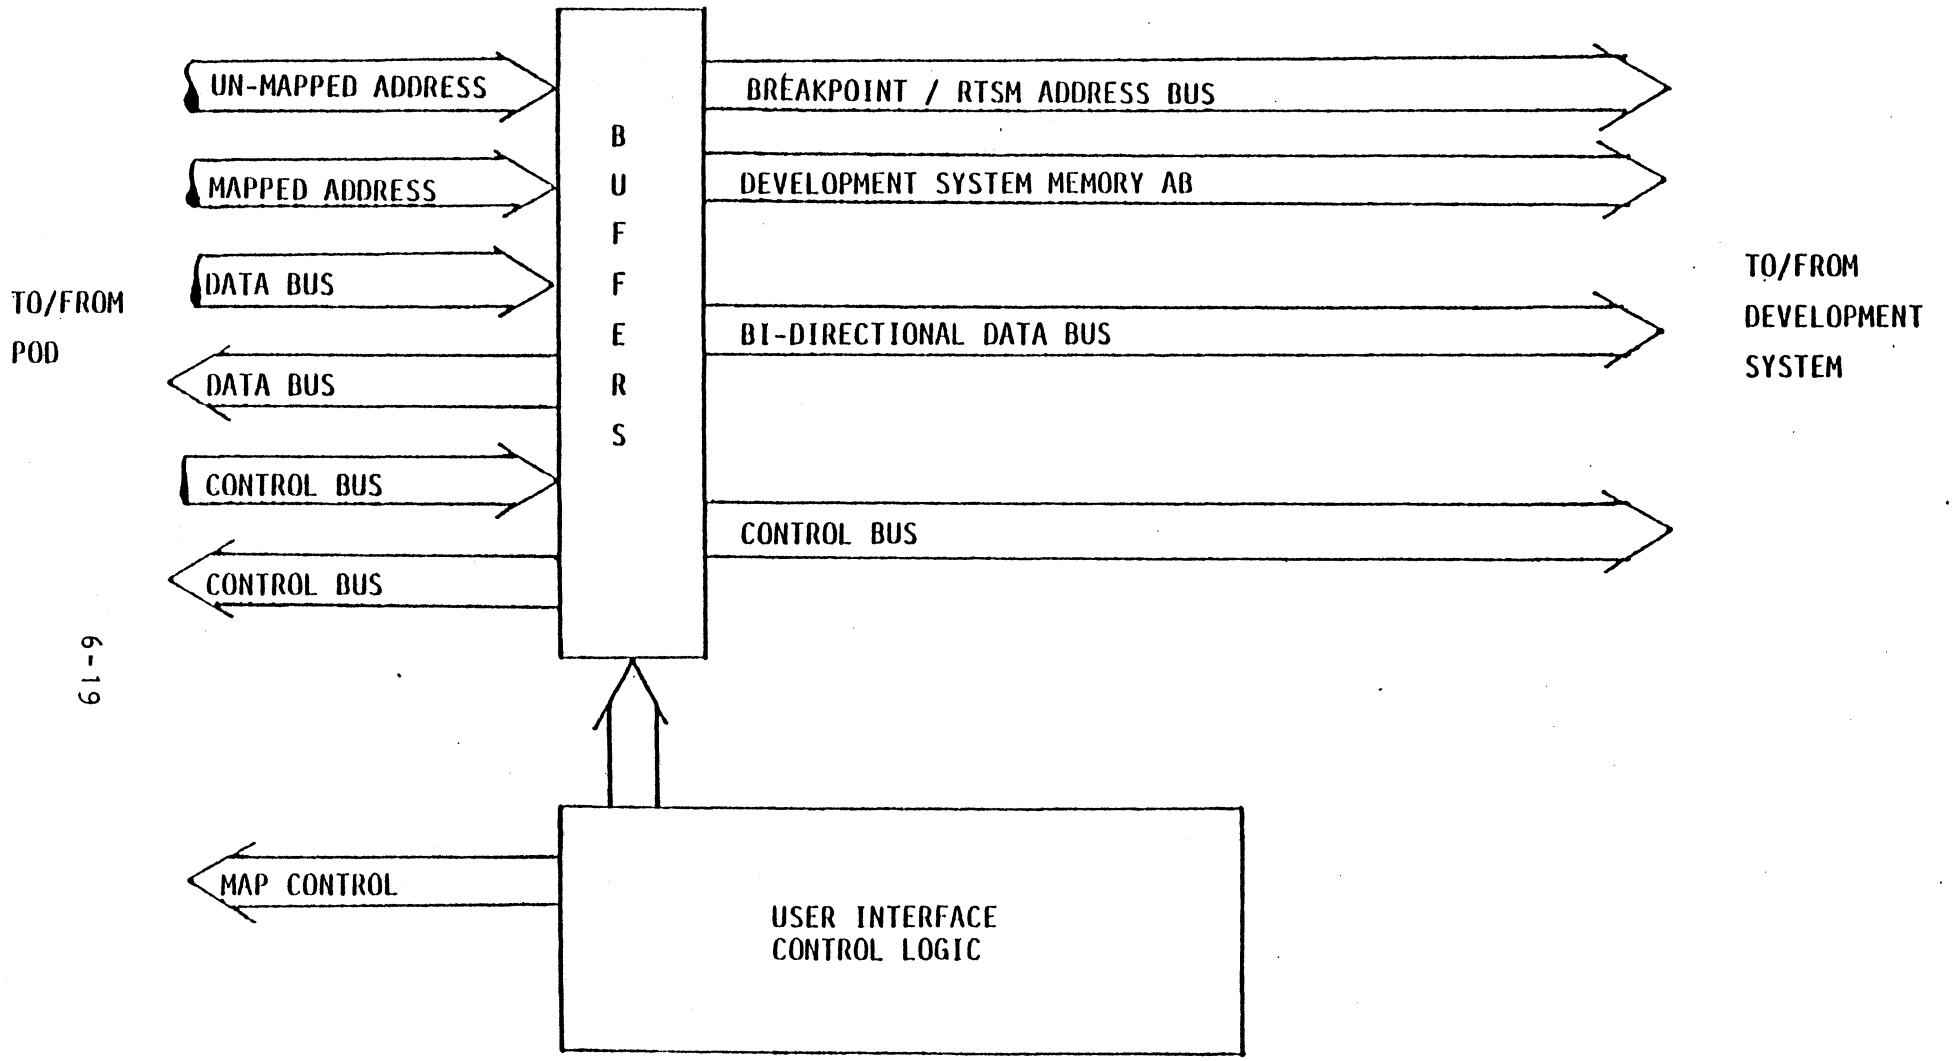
UN-MAPPED ADDRESS

MAPPED ADDRESS

DATA BUS

TO/FROM POD

DATA BUS

CONTROL BUS

CONTROL BUS

6-19

BUFFERS

BREAKPOINT / RTSM ADDRESS BUS

DEVELOPMENT SYSTEM MEMORY AB

BI-DIRECTIONAL DATA BUS

CONTROL BUS

TO/FROM DEVELOPMENT SYSTEM

MAP CONTROL

USER INTERFACE CONTROL LOGIC